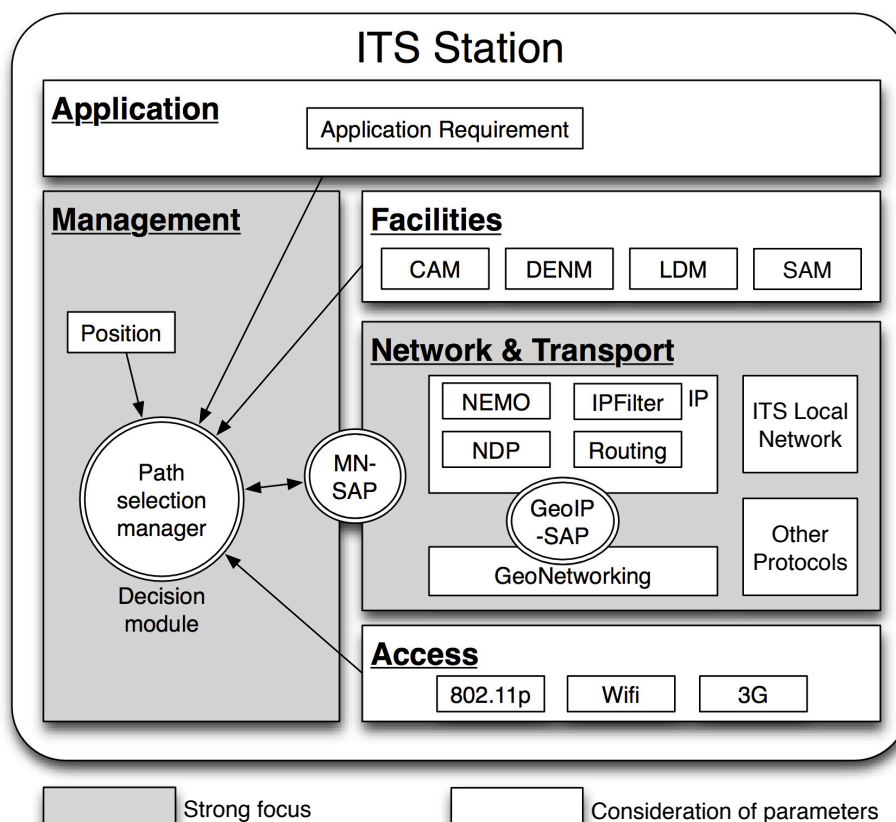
ITS Station

Application

Application Requirement

Management

Position

Path selection manager

Decision module

MN-SAP

Facilities

CAM

DENM

LDM

SAM

Network & Transport

NEMO

IPFilter

IP

NDP

Routing

ITS Local Network

GeoIP -SAP

GeoNetworking

Other Protocols

Access

802.11p

Wifi

3G

Strong focus

Consideration of parameters